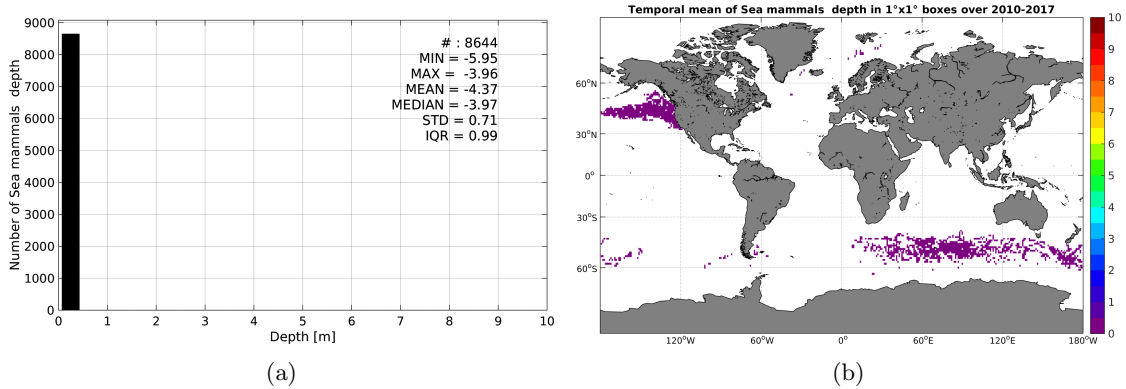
9000
8000
7000
6000
5000
4000
3000
2000
1000
0
Number of Sea mammals depth
0 1 2 3 4 5 6 7 8 9 10
Depth [m]
# : 8644
MIN = -5.95
MAX = -3.96
MEAN = -4.37
MEDIAN = -3.97
STD = 0.71
IQR = 0.99
(a)

Temporal mean of Sea mammals depth in 1°x1° boxes over 2010-2017
60°N
30°N
0°
30°S
60°S
120°W 60°W 0° 60°E 120°E 180°W
10
9
8
7
6
5
4
3
2
1
0
(b)